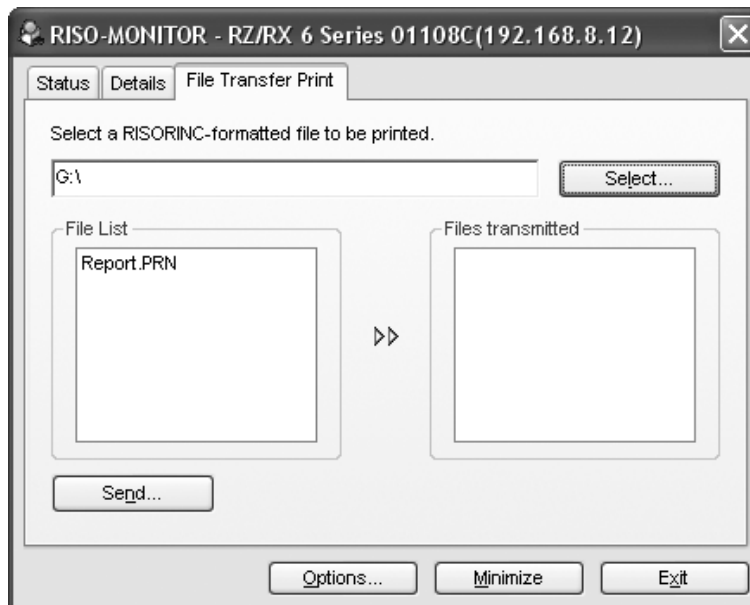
RISO-MONITOR - RZ/RX 6 Series 01108C(192.168.8.12)

Status | Details | File Transfer Print

Select a RISORINC-formatted file to be printed.

G:\

Select...

File List

Report.PRN

Files transmitted

ᐅᐅ

Send...

Options... | Minimize | Exit